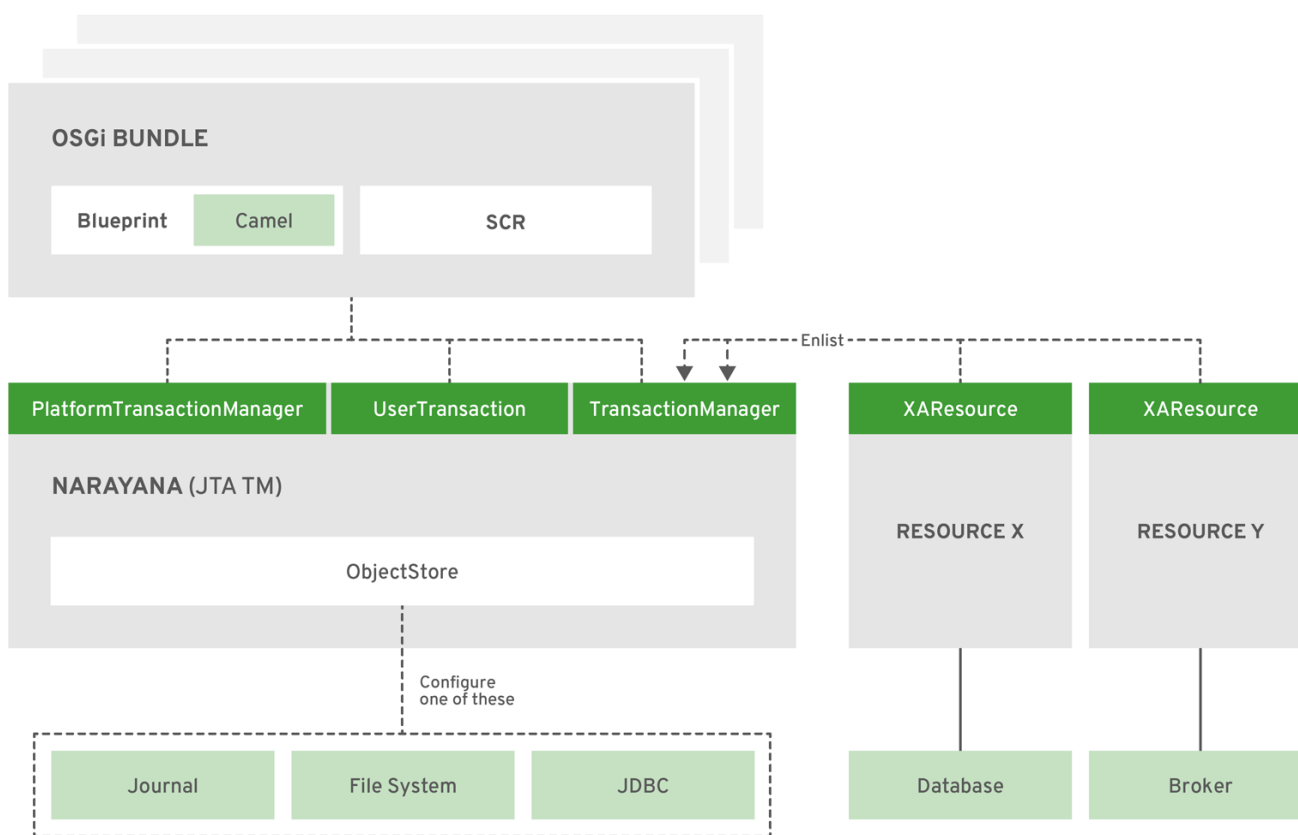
OSGi BUNDLE

Blueprint

Camel

SCR

Enlist

PlatformTransactionManager

UserTransaction

TransactionManager

XAResource

XAResource

NARAYANA (JTA TM)

RESOURCE X

RESOURCE Y

ObjectStore

Configure one of these

Journal

File System

JDBC

Database

Broker